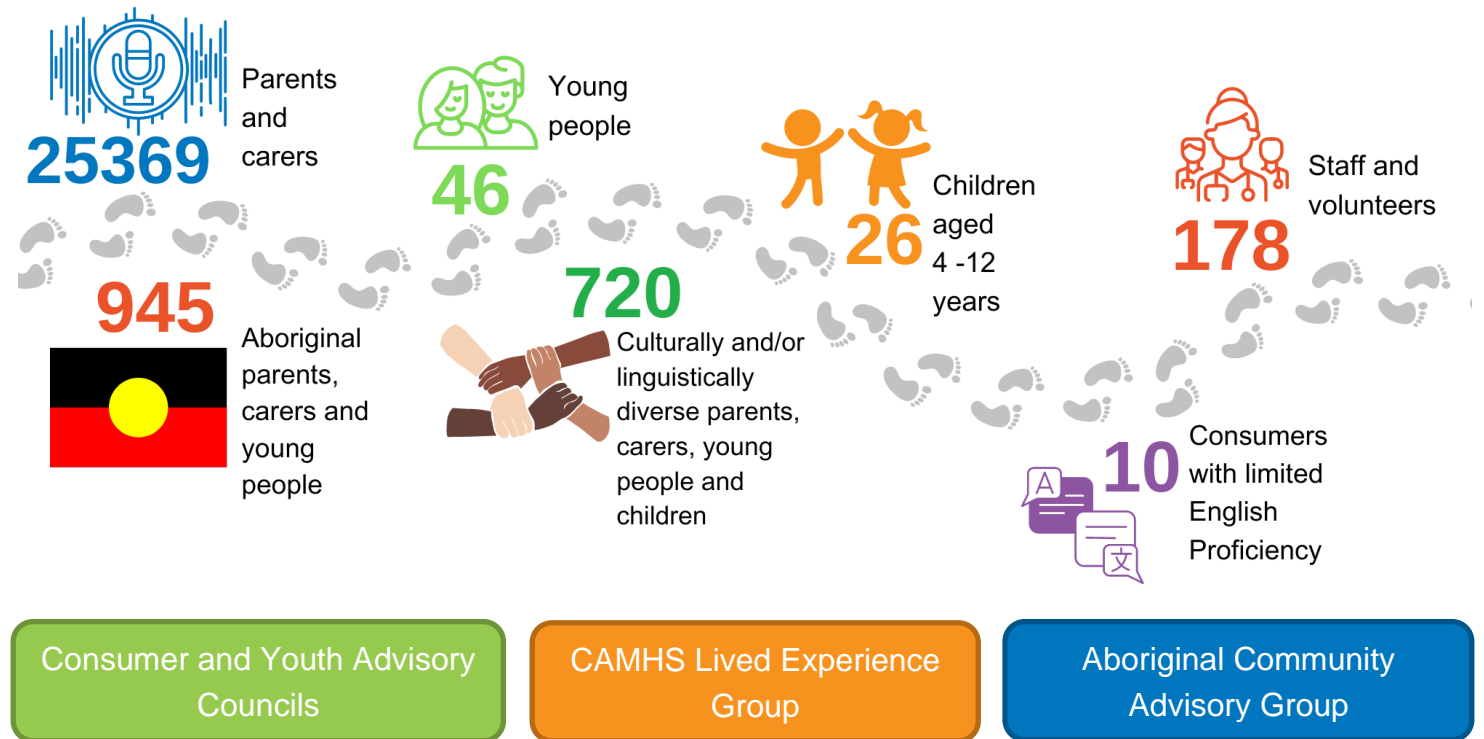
25369 Parents and carers

46 Young people

26 Children aged 4 -12 years

178 Staff and volunteers

945 Aboriginal parents, carers and young people

720 Culturally and/or linguistically diverse parents, carers, young people and children

10 Consumers with limited English Proficiency

A

文

Consumer and Youth Advisory Councils

CAMHS Lived Experience Group

Aboriginal Community Advisory Group